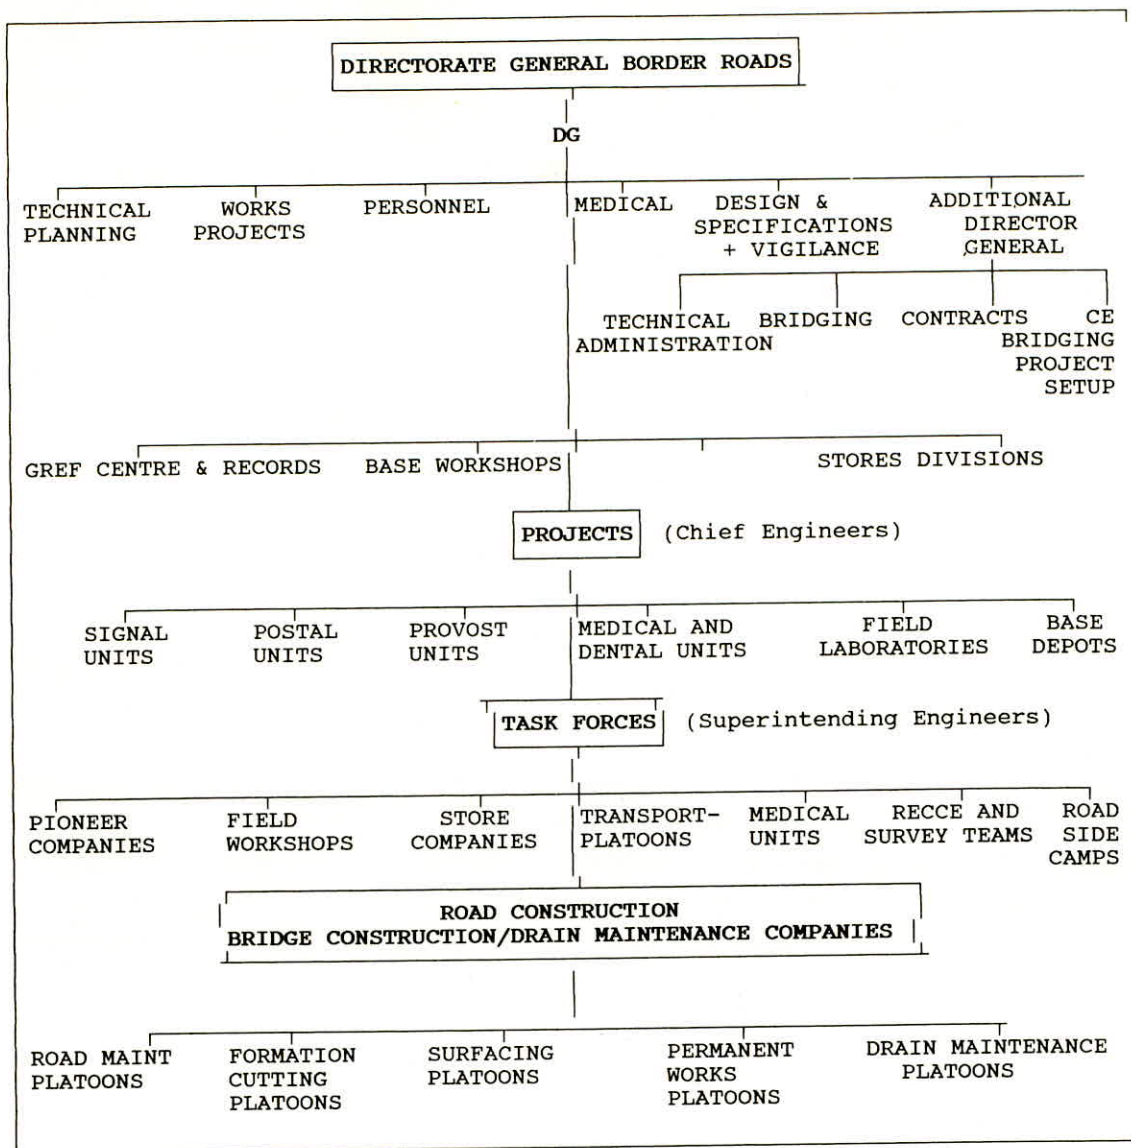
DIRECTORATE GENERAL BORDER ROADS

DG

TECHNICAL PLANNING

WORKS PROJECTS

PERSONNEL

MEDICAL

DESIGN & SPECIFICATIONS + VIGILANCE

ADDITIONAL DIRECTOR GENERAL

TECHNICAL ADMINISTRATION

BRIDGING

CONTRACTS

CE BRIDGING PROJECT SETUP

GREF CENTRE & RECORDS

BASE WORKSHOPS

STORES DIVISIONS

PROJECTS (Chief Engineers)

SIGNAL UNITS

POSTAL UNITS

PROVOST UNITS

MEDICAL AND DENTAL UNITS

FIELD LABORATORIES

BASE DEPOTS

TASK FORCES (Superintending Engineers)

PIONEER COMPANIES

FIELD WORKSHOPS

STORE COMPANIES

TRANSPORT-PLATOONS

MEDICAL UNITS

RECCE AND SURVEY TEAMS

ROAD SIDE CAMPS

ROAD CONSTRUCTION
BRIDGE CONSTRUCTION/DRAIN MAINTENANCE COMPANIES

ROAD MAINT PLATOONS

FORMATION CUTTING PLATOONS

SURFACING PLATOONS

PERMANENT WORKS PLATOONS

DRAIN MAINTENANCE PLATOONS